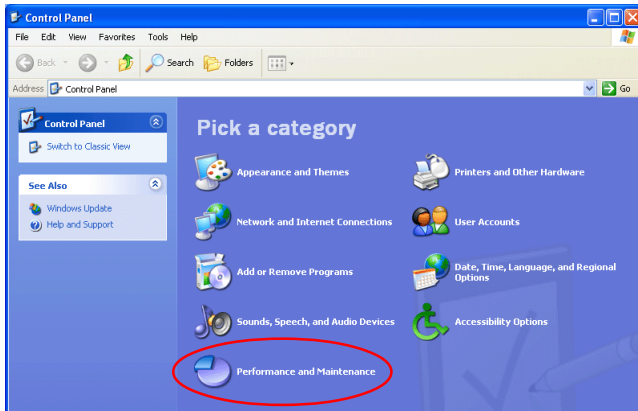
Control Panel

File Edit View Favorites Tools Help

Back Search Folders

Address Control Panel Go

Control Panel

Switch to Classic View

See Also

Windows Update

Help and Support

Pick a category

Appearance and Themes

Printers and Other Hardware

Network and Internet Connections

User Accounts

Add or Remove Programs

Date, Time, Language, and Regional Options

Sounds, Speech, and Audio Devices

Accessibility Options

Performance and Maintenance